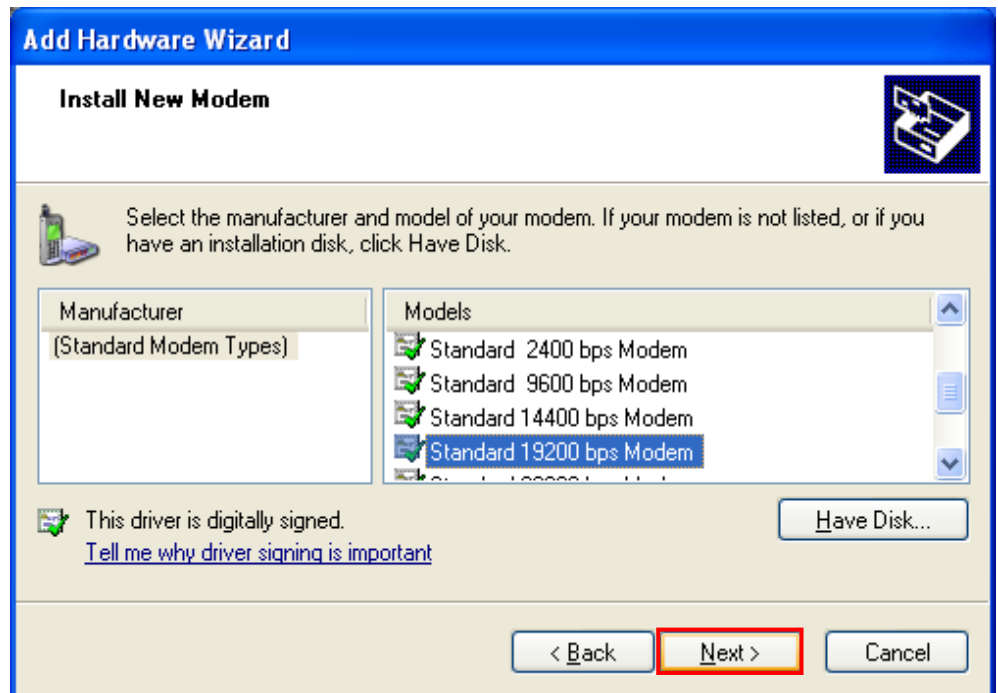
Add Hardware Wizard

Install New Modem

Select the manufacturer and model of your modem. If your modem is not listed, or if you have an installation disk, click Have Disk.

| Manufacturer |
|---|
| (Standard Modem Types) |

| Models |
|---|
| Standard 2400 bps Modem |
| Standard 9600 bps Modem |
| Standard 14400 bps Modem |
| Standard 19200 bps Modem |
| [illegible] |

This driver is digitally signed.
Tell me why driver signing is important

Have Disk...

< Back
Next >
Cancel